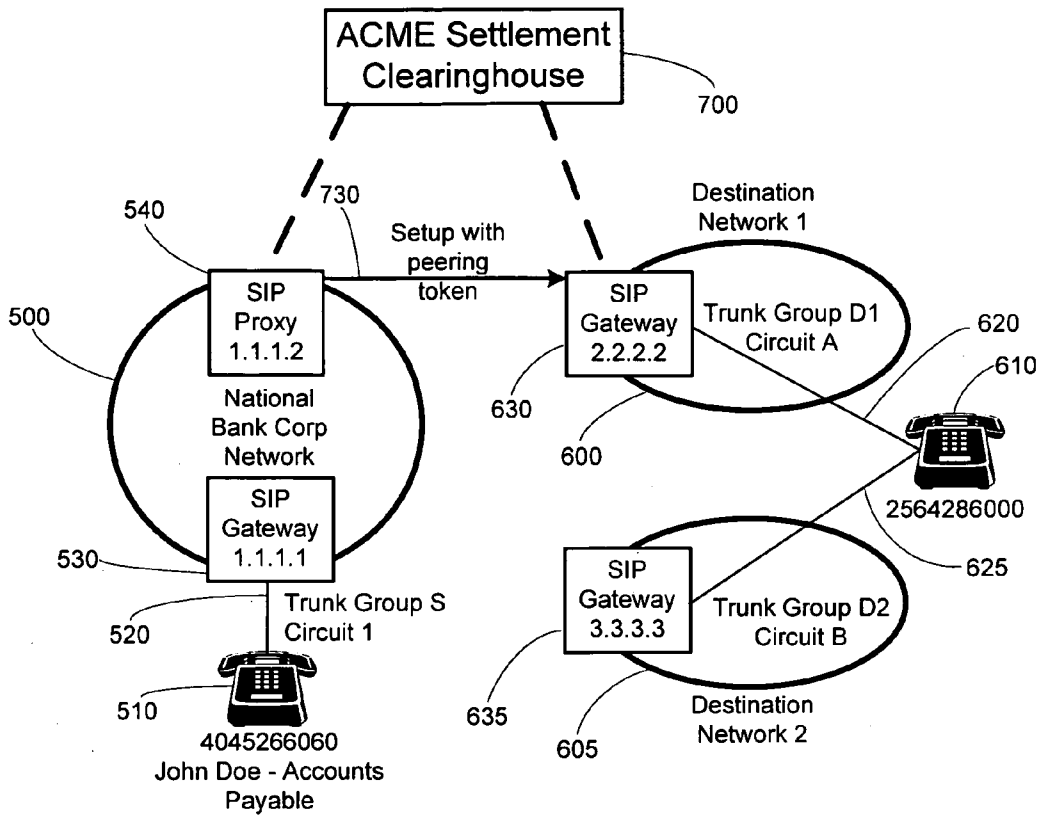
ACME Settlement Clearinghouse

700

730

540

Setup with peering token

Destination Network 1

500

SIP Proxy 1.1.1.2

SIP Gateway 2.2.2.2

Trunk Group D1 Circuit A

620

610

630

National Bank Corp Network

600

SIP Gateway 1.1.1.1

2564286000

530

625

Trunk Group S Circuit 1

SIP Gateway 3.3.3.3

Trunk Group D2 Circuit B

520

510

635

Destination Network 2

605

4045266060 John Doe - Accounts Payable